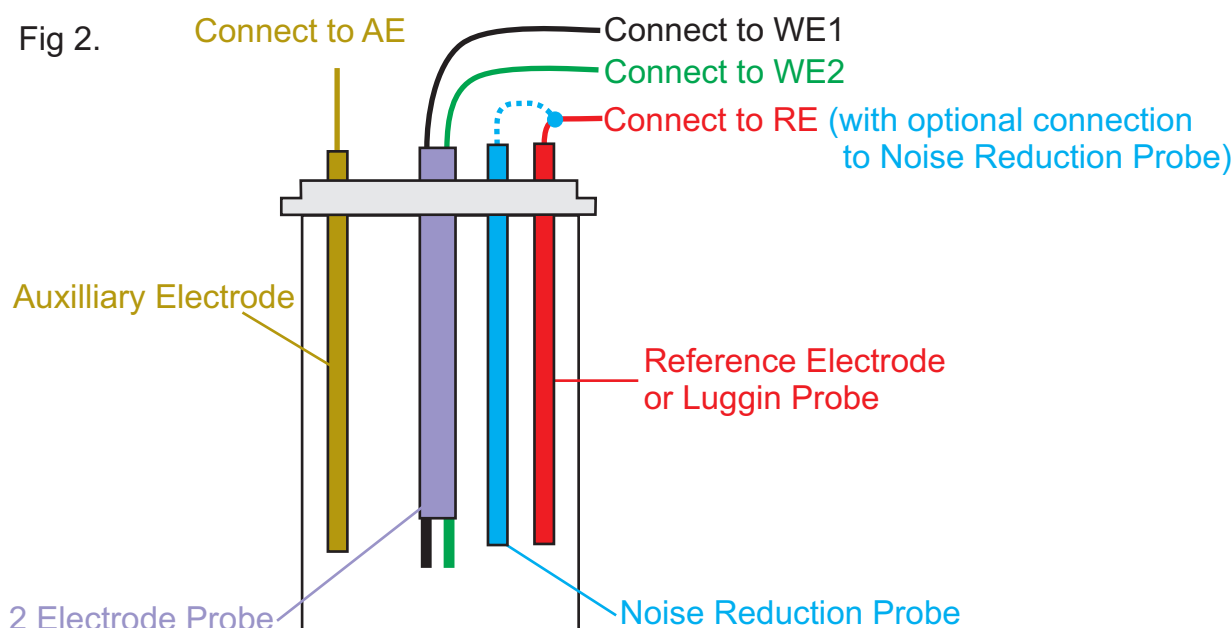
Fig 2.

Connect to AE

Connect to WE1

Connect to WE2

Connect to RE (with optional connection to Noise Reduction Probe)

Auxilliary Electrode

Reference Electrode or Luggin Probe

2 Electrode Probe

Noise Reduction Probe